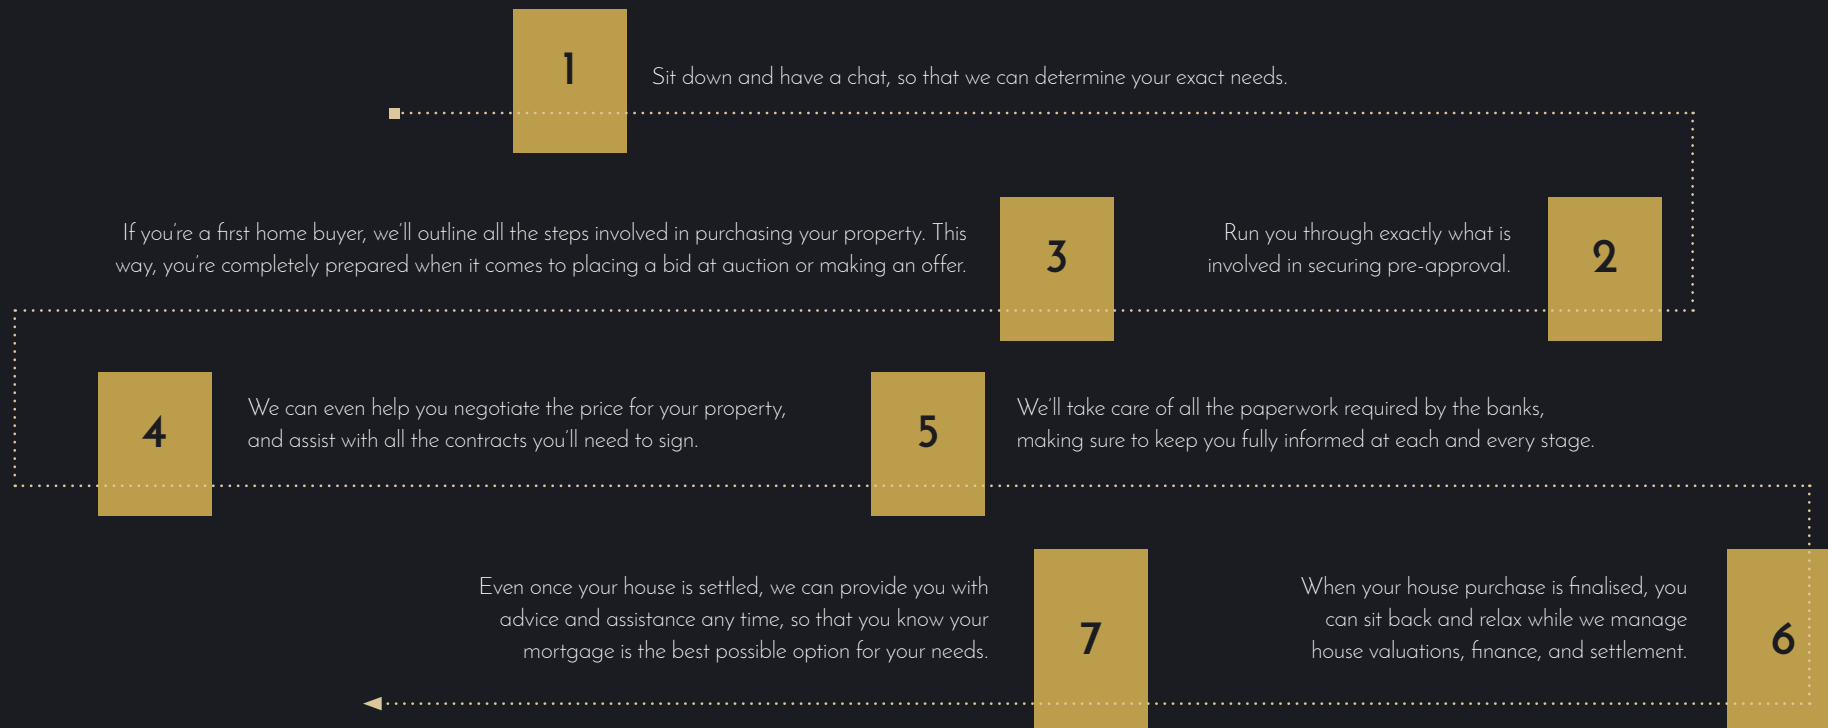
1

Sit down and have a chat, so that we can determine your exact needs.

2

Run you through exactly what is involved in securing pre-approval.

3

If you're a first home buyer, we'll outline all the steps involved in purchasing your property. This way, you're completely prepared when it comes to placing a bid at auction or making an offer.

4

We can even help you negotiate the price for your property, and assist with all the contracts you'll need to sign.

5

We'll take care of all the paperwork required by the banks, making sure to keep you fully informed at each and every stage.

6

When your house purchase is finalised, you can sit back and relax while we manage house valuations, finance, and settlement.

7

Even once your house is settled, we can provide you with advice and assistance any time, so that you know your mortgage is the best possible option for your needs.